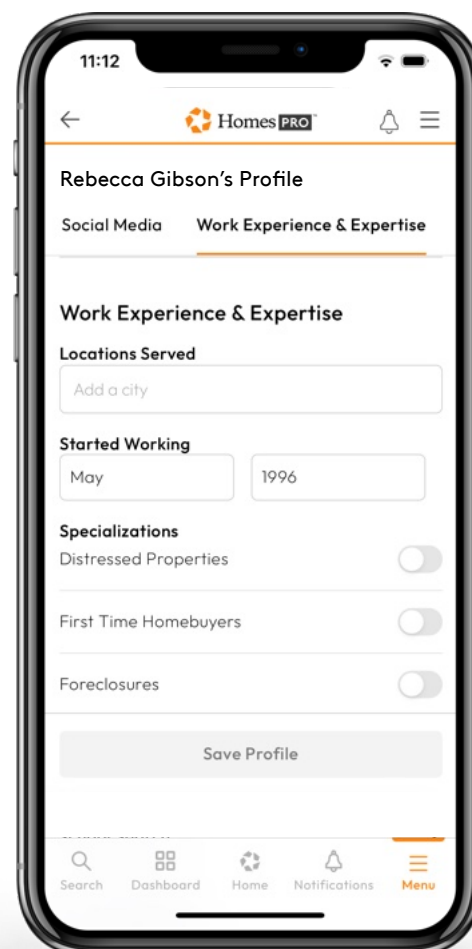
11:12

Homes PRO

Rebecca Gibson's Profile

Social Media

Work Experience & Expertise

Work Experience & Expertise

Locations Served

Add a city

Started Working

May

1996

Specializations

Distressed Properties

First Time Homebuyers

Foreclosures

Save Profile

Search

Dashboard

Home

Notifications

Menu